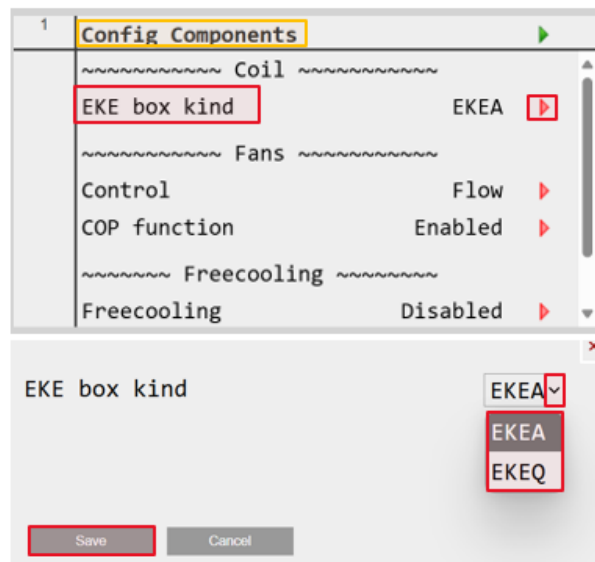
1 Config Components

~~~~~~~~~~ Coil ~~~~~~~~~~

EKE box kind EKEA

~~~~~~~~~~ Fans ~~~~~~~~~~

Control Flow

COP function Enabled

~~~~~~ Freecooling ~~~~~~

Freecooling Disabled

EKE box kind EKEA

EKEA

EKEQ

Save Cancel